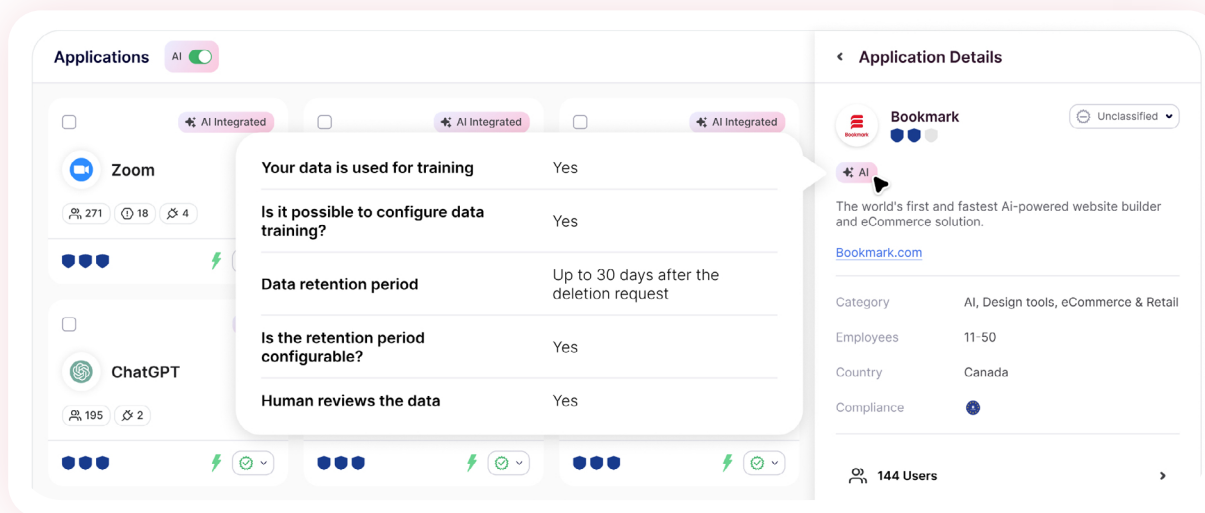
Applications AI

AI Integrated

AI Integrated

AI Integrated

Zoom

271 18 4

ChatGPT

195 2

| Your data is used for training | Yes |
|---|---|
| Is it possible to configure data training? | Yes |
| Data retention period | Up to 30 days after the deletion request |
| Is the retention period configurable? | Yes |
| Human reviews the data | Yes |

Application Details

Bookmark

Unclassified

AI

The world's first and fastest Ai-powered website builder and eCommerce solution.

Bookmark.com

Category AI, Design tools, eCommerce & Retail

Employees 11-50

Country Canada

Compliance

144 Users